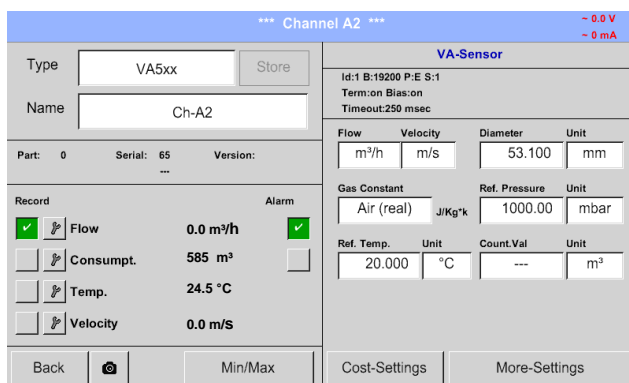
*** Channel A2 ***

~ 0.0 V
~ 0 mA

Type
VA5xx
Store

Name
Ch-A2

Part: 0
Serial: 65
---
Version:

Record
Alarm

✓ Flow
0.0 m³/h
✓

Consumpt.
585 m³

Temp.
24.5 °C

Velocity
0.0 m/S

VA-Sensor

Id:1 B:19200 P:E S:1
Term:on Bias:on
Timeout:250 msec

Flow
Velocity
Diameter
Unit
m³/h
m/s
53.100
mm

Gas Constant
Ref. Pressure
Unit
Air (real)
J/Kg*k
1000.00
mbar

Ref. Temp.
Unit
Count.Val
Unit
20.000
°C
---
m³

Back
Min/Max
Cost-Settings
More-Settings